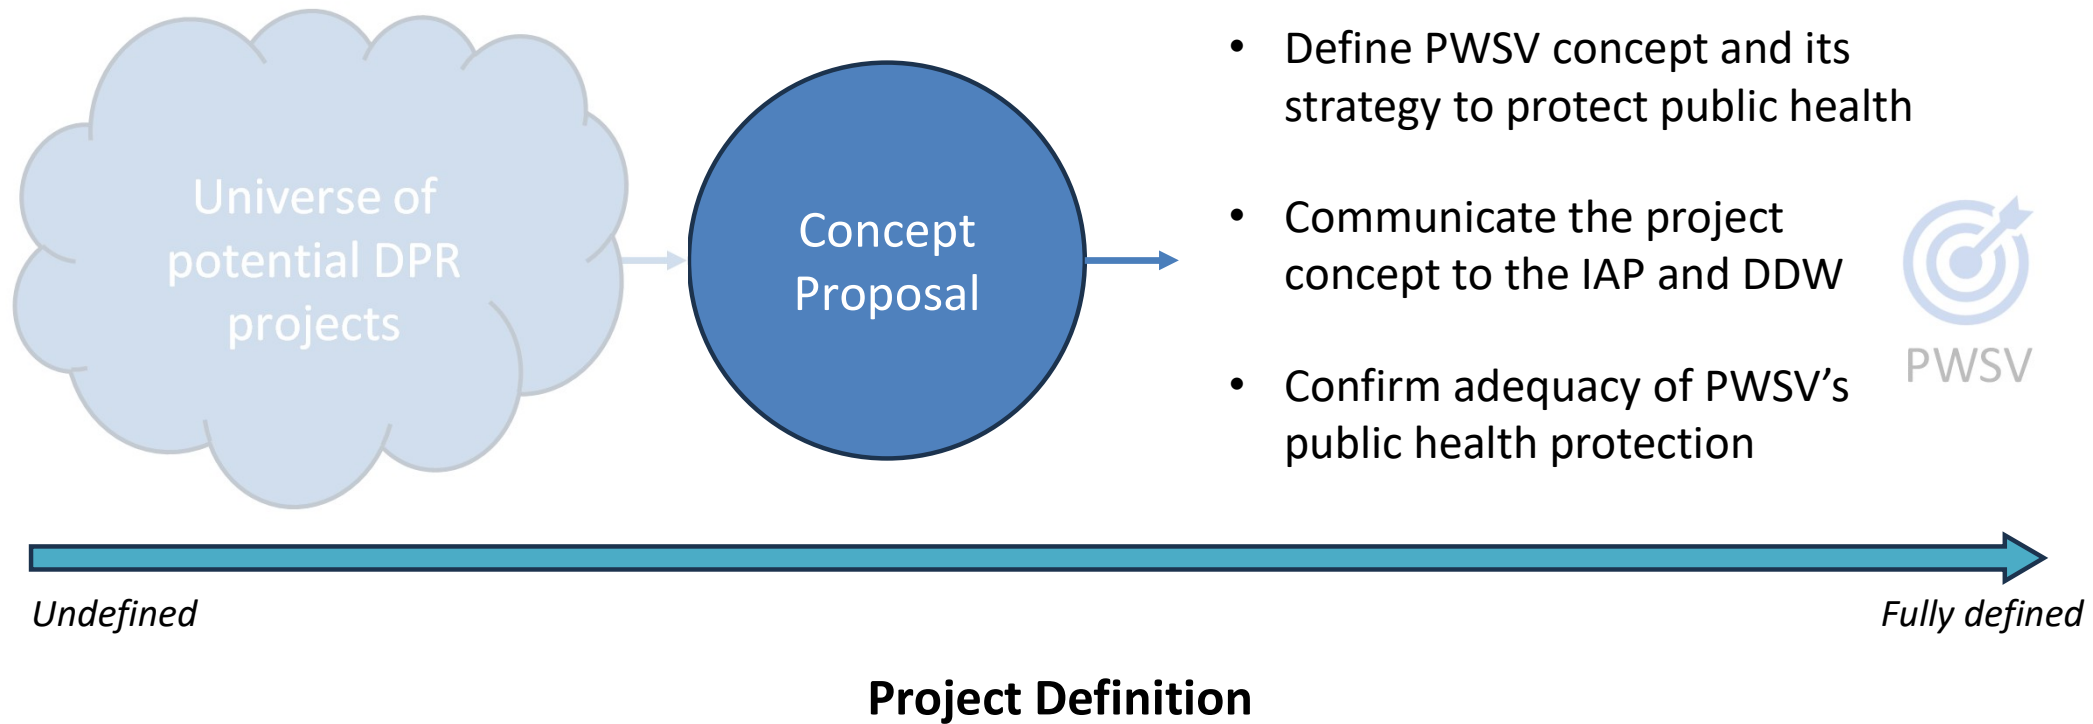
Universe of potential DPR projects

Concept Proposal

• Define PWSV concept and its strategy to protect public health

• Communicate the project concept to the IAP and DDW

• Confirm adequacy of PWSV’s public health protection

PWSV

Undefined

Fully defined

Project Definition